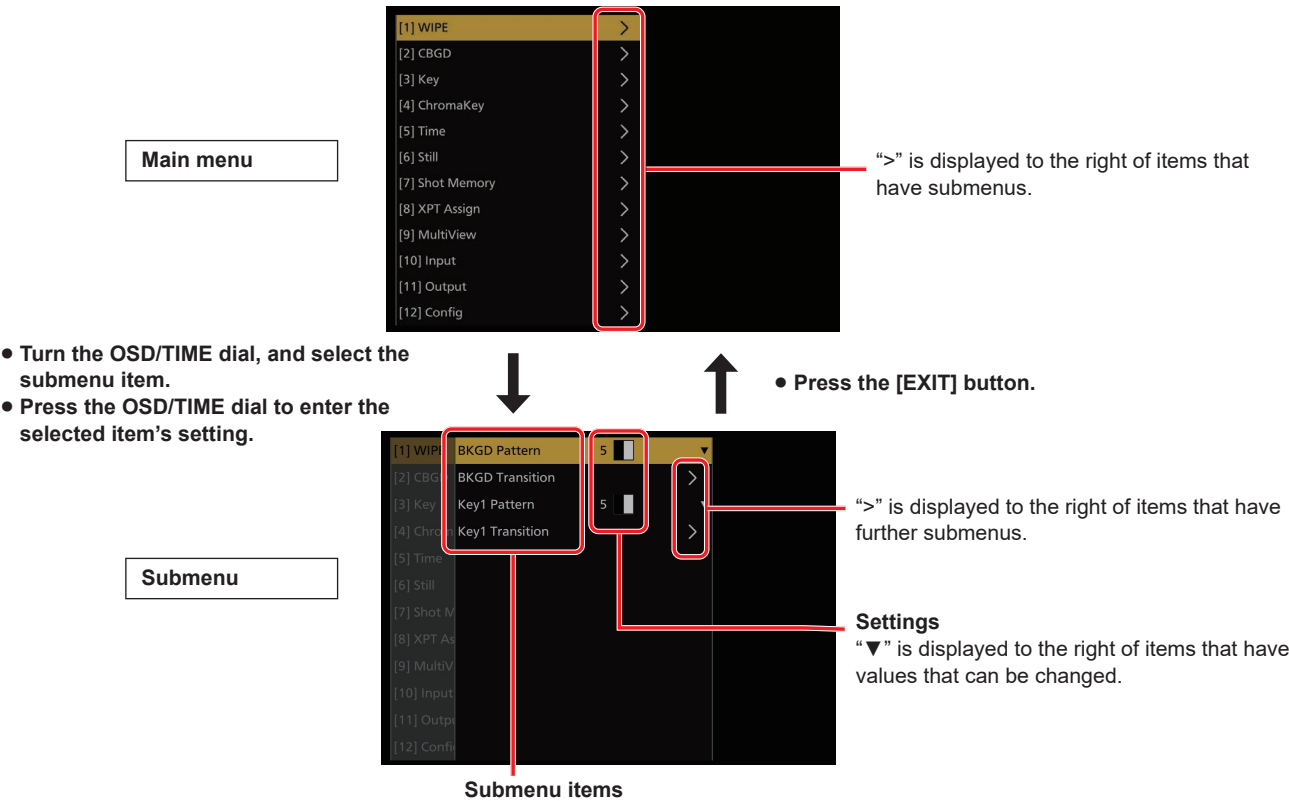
Main menu

[1] WIPE >
[2] CBGD >
[3] Key >
[4] ChromaKey >
[5] Time >
[6] Still >
[7] Shot Memory >
[8] XPT Assign >
[9] MultiView >
[10] Input >
[11] Output >
[12] Config >

">" is displayed to the right of items that have submenus.

● Turn the OSD/TIME dial, and select the submenu item.
● Press the OSD/TIME dial to enter the selected item's setting.

● Press the [EXIT] button.

Submenu

[1] WIPE
[2] CBGD
[3] Key
[4] Chrom
[5] Time
[6] Still
[7] Shot M
[8] XPT As
[9] MultiV
[10] Input
[11] Outpu
[12] Confi

BKGD Pattern 5 ▼
BKGD Transition >
Key1 Pattern 5
Key1 Transition >

">" is displayed to the right of items that have further submenus.

Settings
"▼" is displayed to the right of items that have values that can be changed.

Submenu items